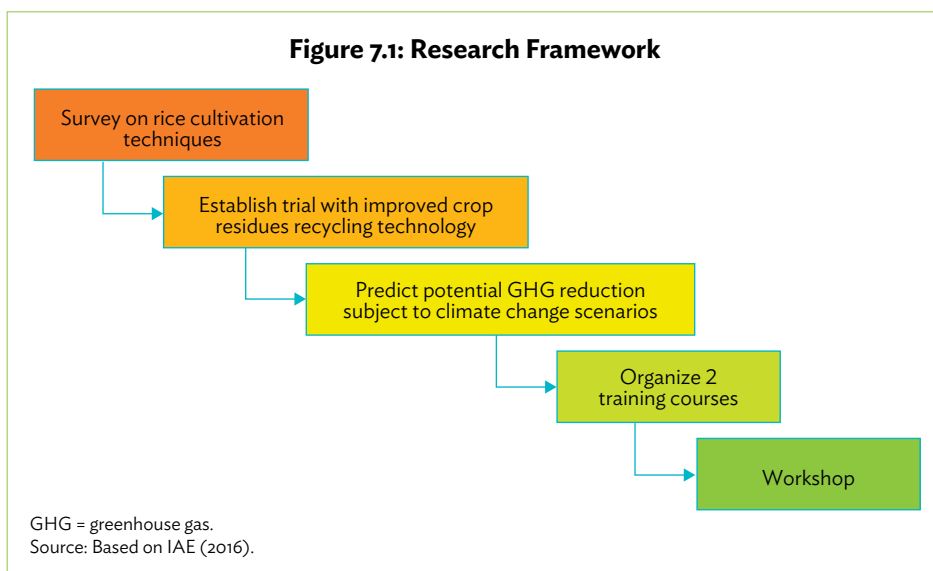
Figure 7.1: Research Framework

Survey on rice cultivation techniques

Establish trial with improved crop residues recycling technology

Predict potential GHG reduction subject to climate change scenarios

Organize 2 training courses

Workshop

GHG = greenhouse gas.
Source: Based on IAE (2016).